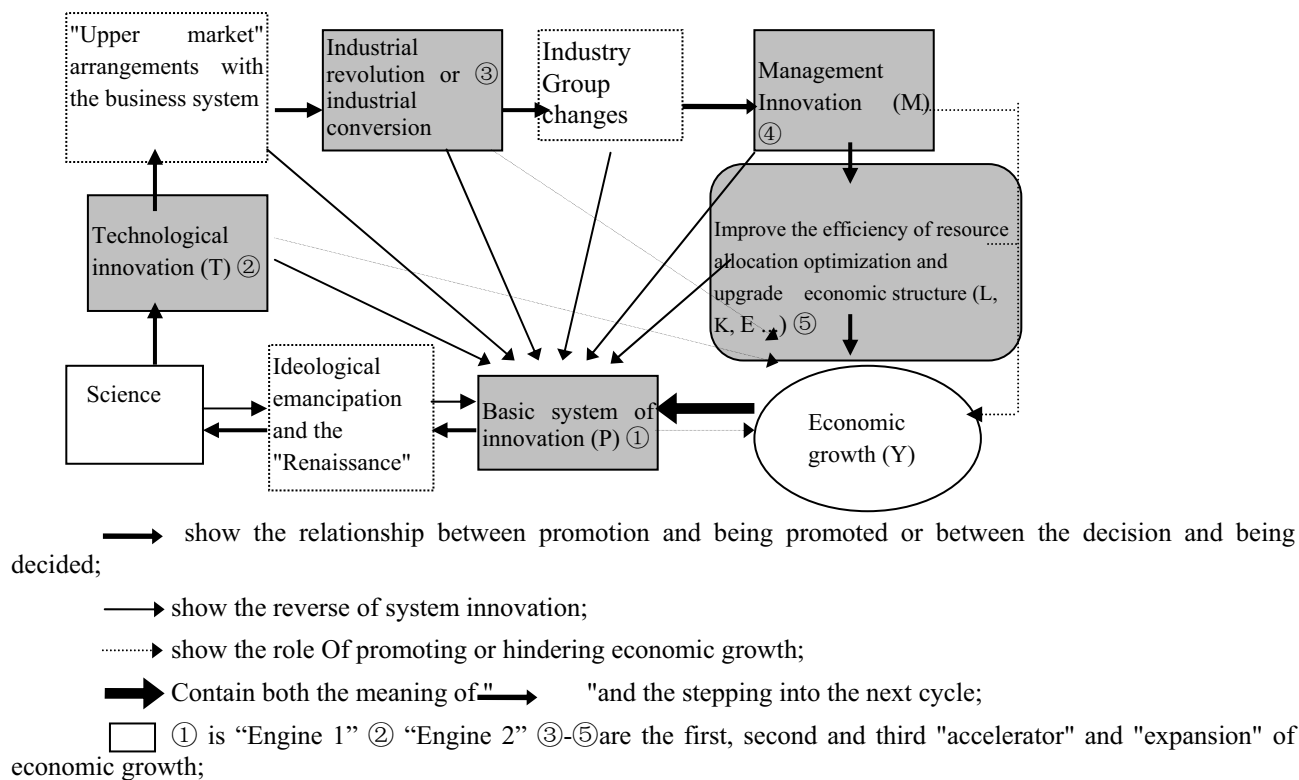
"Upper market" arrangements with the business system

Industrial revolution or ③ industrial conversion

Industry Group changes

Management Innovation (M) ④

Technological innovation (T) ②

Improve the efficiency of resource allocation optimization and upgrade economic structure (L, K, E ...) ⑤

Science

Ideological emancipation and the "Renaissance"

Basic system of innovation (P) ①

Economic growth (Y)

show the relationship between promotion and being promoted or between the decision and being decided;

show the reverse of system innovation;

show the role Of promoting or hindering economic growth;

Contain both the meaning of " " and the stepping into the next cycle;

① is "Engine 1" ② "Engine 2" ③-⑤are the first, second and third "accelerator" and "expansion" of economic growth;